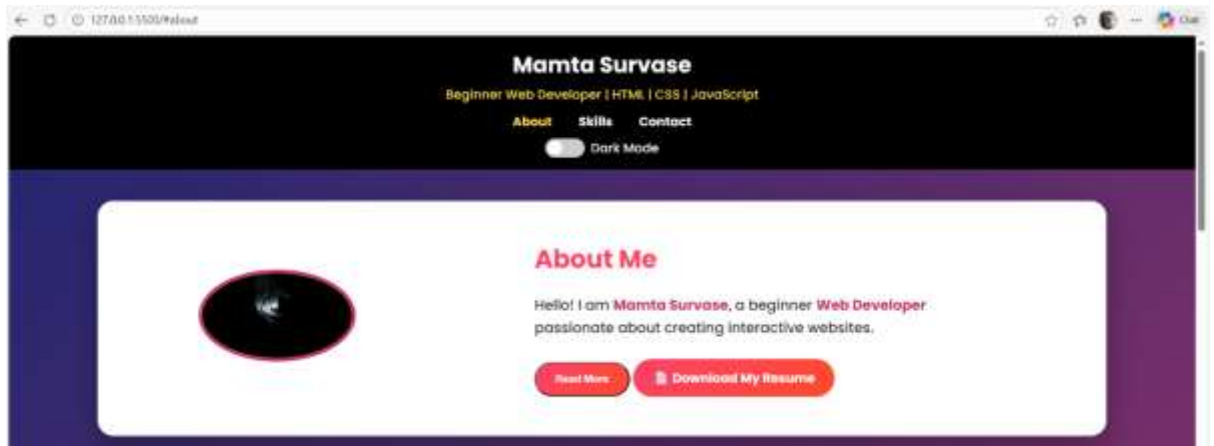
127.0.0.1:5500/#about

Chat

Mamta Survase

Beginner Web Developer | HTML | CSS | JavaScript

About Skills Contact

Dark Mode

About Me

Hello! I am Mamta Survase, a beginner Web Developer passionate about creating interactive websites.

Read More

Download My Resume